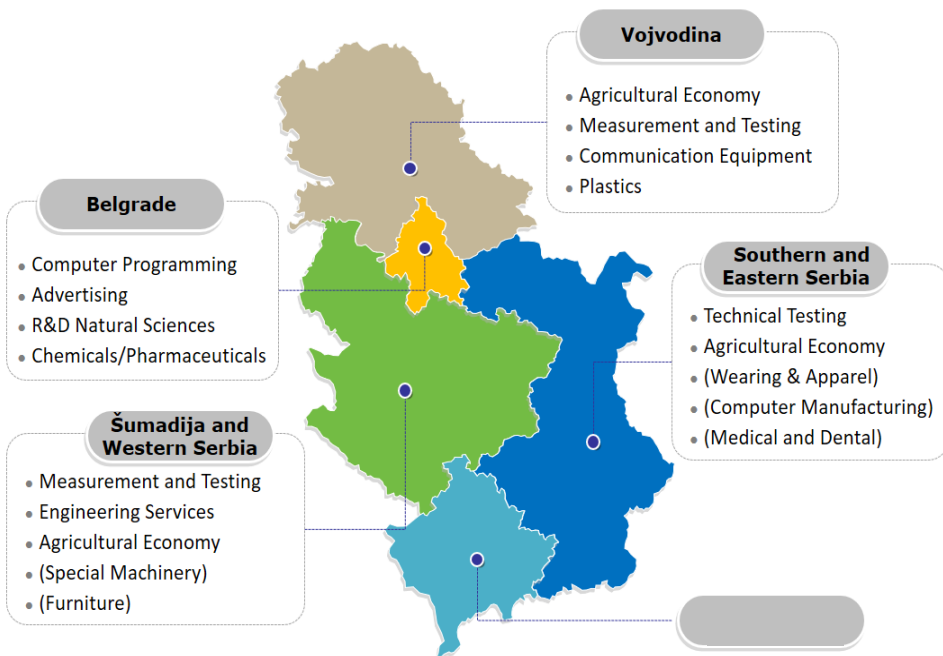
Vojvodina

- Agricultural Economy
- Measurement and Testing
- Communication Equipment
- Plastics

Belgrade

- Computer Programming
- Advertising
- R&D Natural Sciences
- Chemicals/Pharmaceuticals

Southern and Eastern Serbia

- Technical Testing
- Agricultural Economy
- (Wearing & Apparel)
- (Computer Manufacturing)
- (Medical and Dental)

Šumadija and Western Serbia

- Measurement and Testing
- Engineering Services
- Agricultural Economy
- (Special Machinery)
- (Furniture)